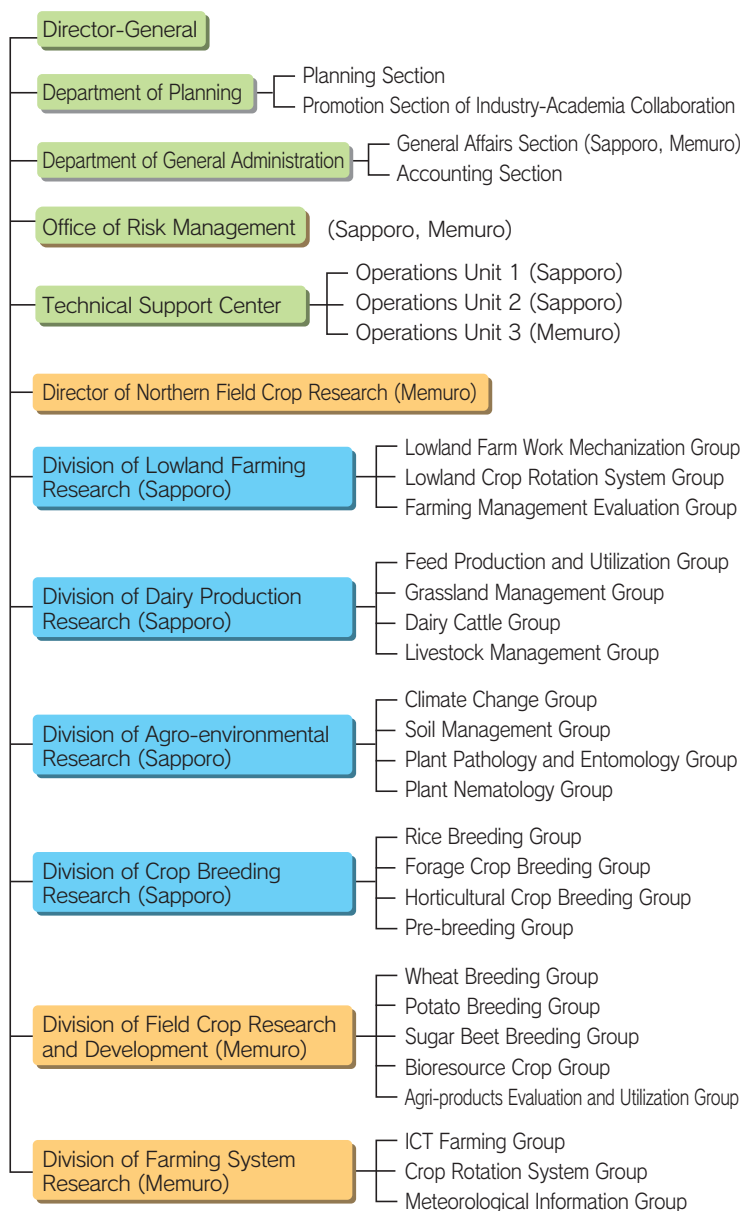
Director-General

Department of Planning
Planning Section
Promotion Section of Industry-Academia Collaboration

Department of General Administration
General Affairs Section (Sapporo, Memuro)
Accounting Section

Office of Risk Management
(Sapporo, Memuro)

Technical Support Center
Operations Unit 1 (Sapporo)
Operations Unit 2 (Sapporo)
Operations Unit 3 (Memuro)

Director of Northern Field Crop Research (Memuro)

Division of Lowland Farming Research (Sapporo)
Lowland Farm Work Mechanization Group
Lowland Crop Rotation System Group
Farming Management Evaluation Group

Division of Dairy Production Research (Sapporo)
Feed Production and Utilization Group
Grassland Management Group
Dairy Cattle Group
Livestock Management Group

Division of Agro-environmental Research (Sapporo)
Climate Change Group
Soil Management Group
Plant Pathology and Entomology Group
Plant Nematology Group

Division of Crop Breeding Research (Sapporo)
Rice Breeding Group
Forage Crop Breeding Group
Horticultural Crop Breeding Group
Pre-breeding Group

Division of Field Crop Research and Development (Memuro)
Wheat Breeding Group
Potato Breeding Group
Sugar Beet Breeding Group
Bioresource Crop Group
Agri-products Evaluation and Utilization Group

Division of Farming System Research (Memuro)
ICT Farming Group
Crop Rotation System Group
Meteorological Information Group